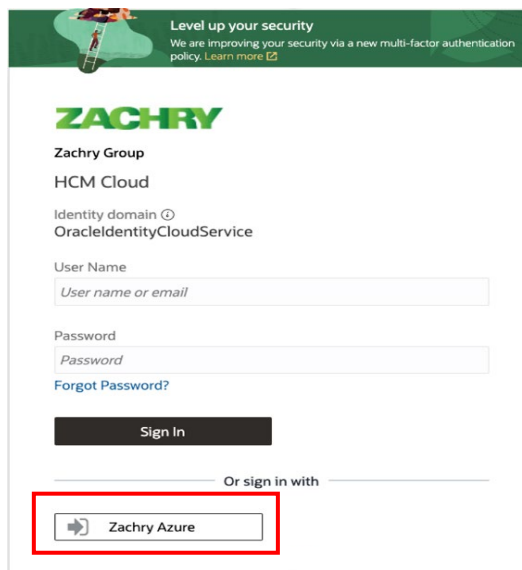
Level up your security
We are improving your security via a new multi-factor authentication policy. Learn more

ZACHRY

Zachry Group

HCM Cloud

Identity domain
OracleIdentityCloudService

User Name

User name or email

Password

Password

Forgot Password?

Sign In

Or sign in with

Zachry Azure